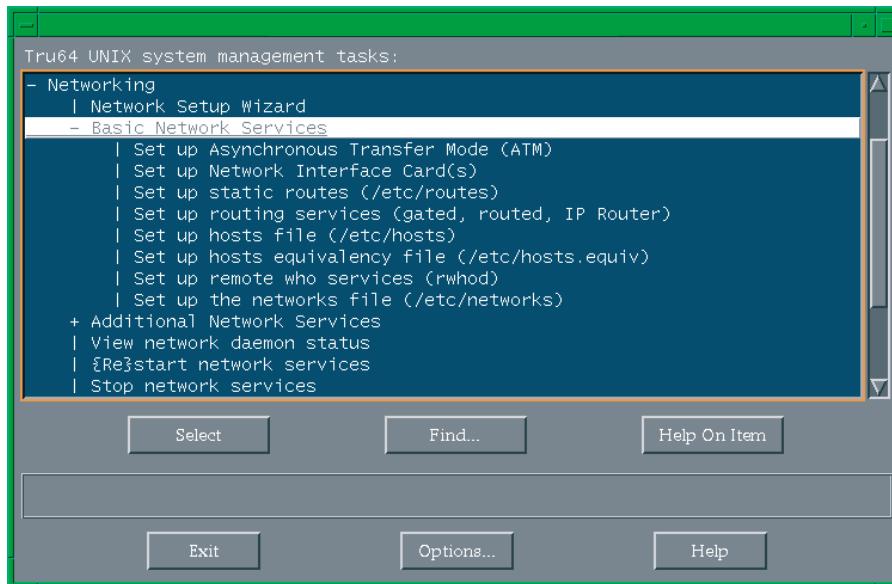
Tru64 UNIX system management tasks:

- Networking
| Network Setup Wizard
- Basic Network Services
| Set up Asynchronous Transfer Mode (ATM)
| Set up Network Interface Card(s)
| Set up static routes (/etc/routes)
| Set up routing services (gated, routed, IP Router)
| Set up hosts file (/etc/hosts)
| Set up hosts equivalency file (/etc/hosts.equiv)
| Set up remote who services (rwhod)
| Set up the networks file (/etc/networks)
+ Additional Network Services
| View network daemon status
| {Re}start network services
| Stop network services

Select

Find...

Help On Item

Exit

Options...

Help